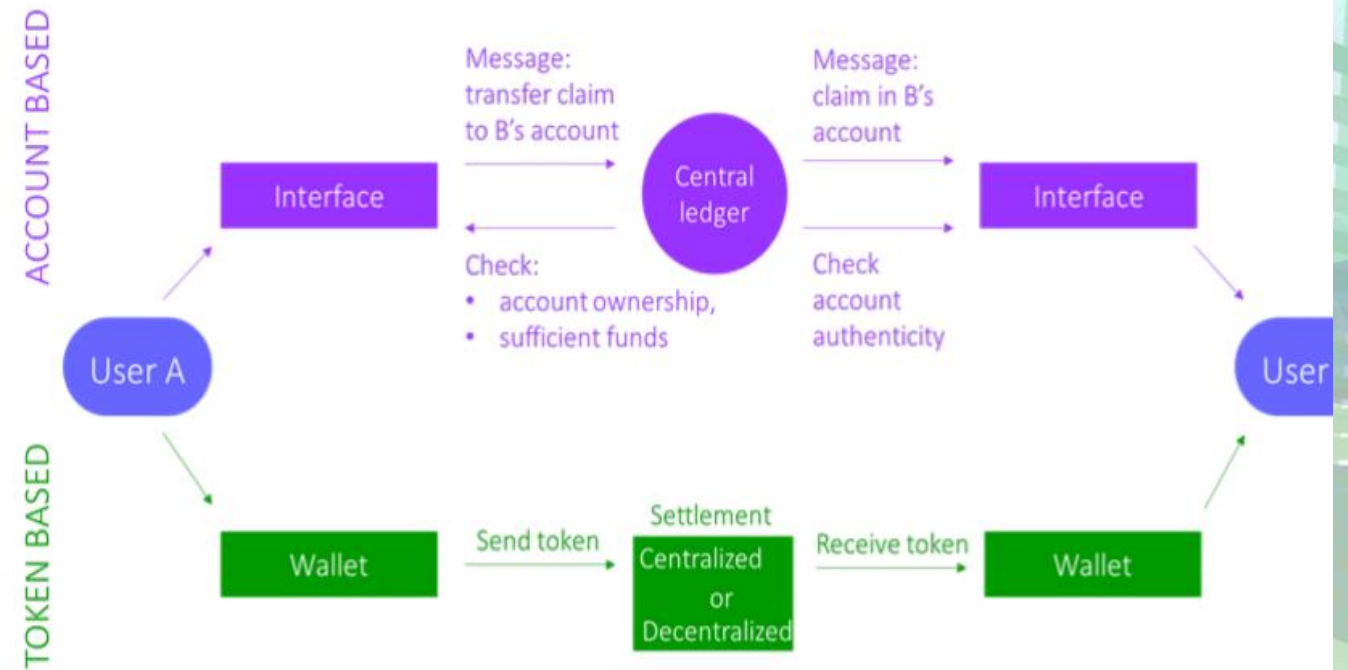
ACCOUNT BASED

Message: transfer claim to B's account

Message: claim in B's account

Interface

Central ledger

Interface

Check:
• account ownership,
• sufficient funds

Check account authenticity

User A

User

TOKEN BASED

Settlement

Wallet

Send token

Centralized or Decentralized

Receive token

Wallet